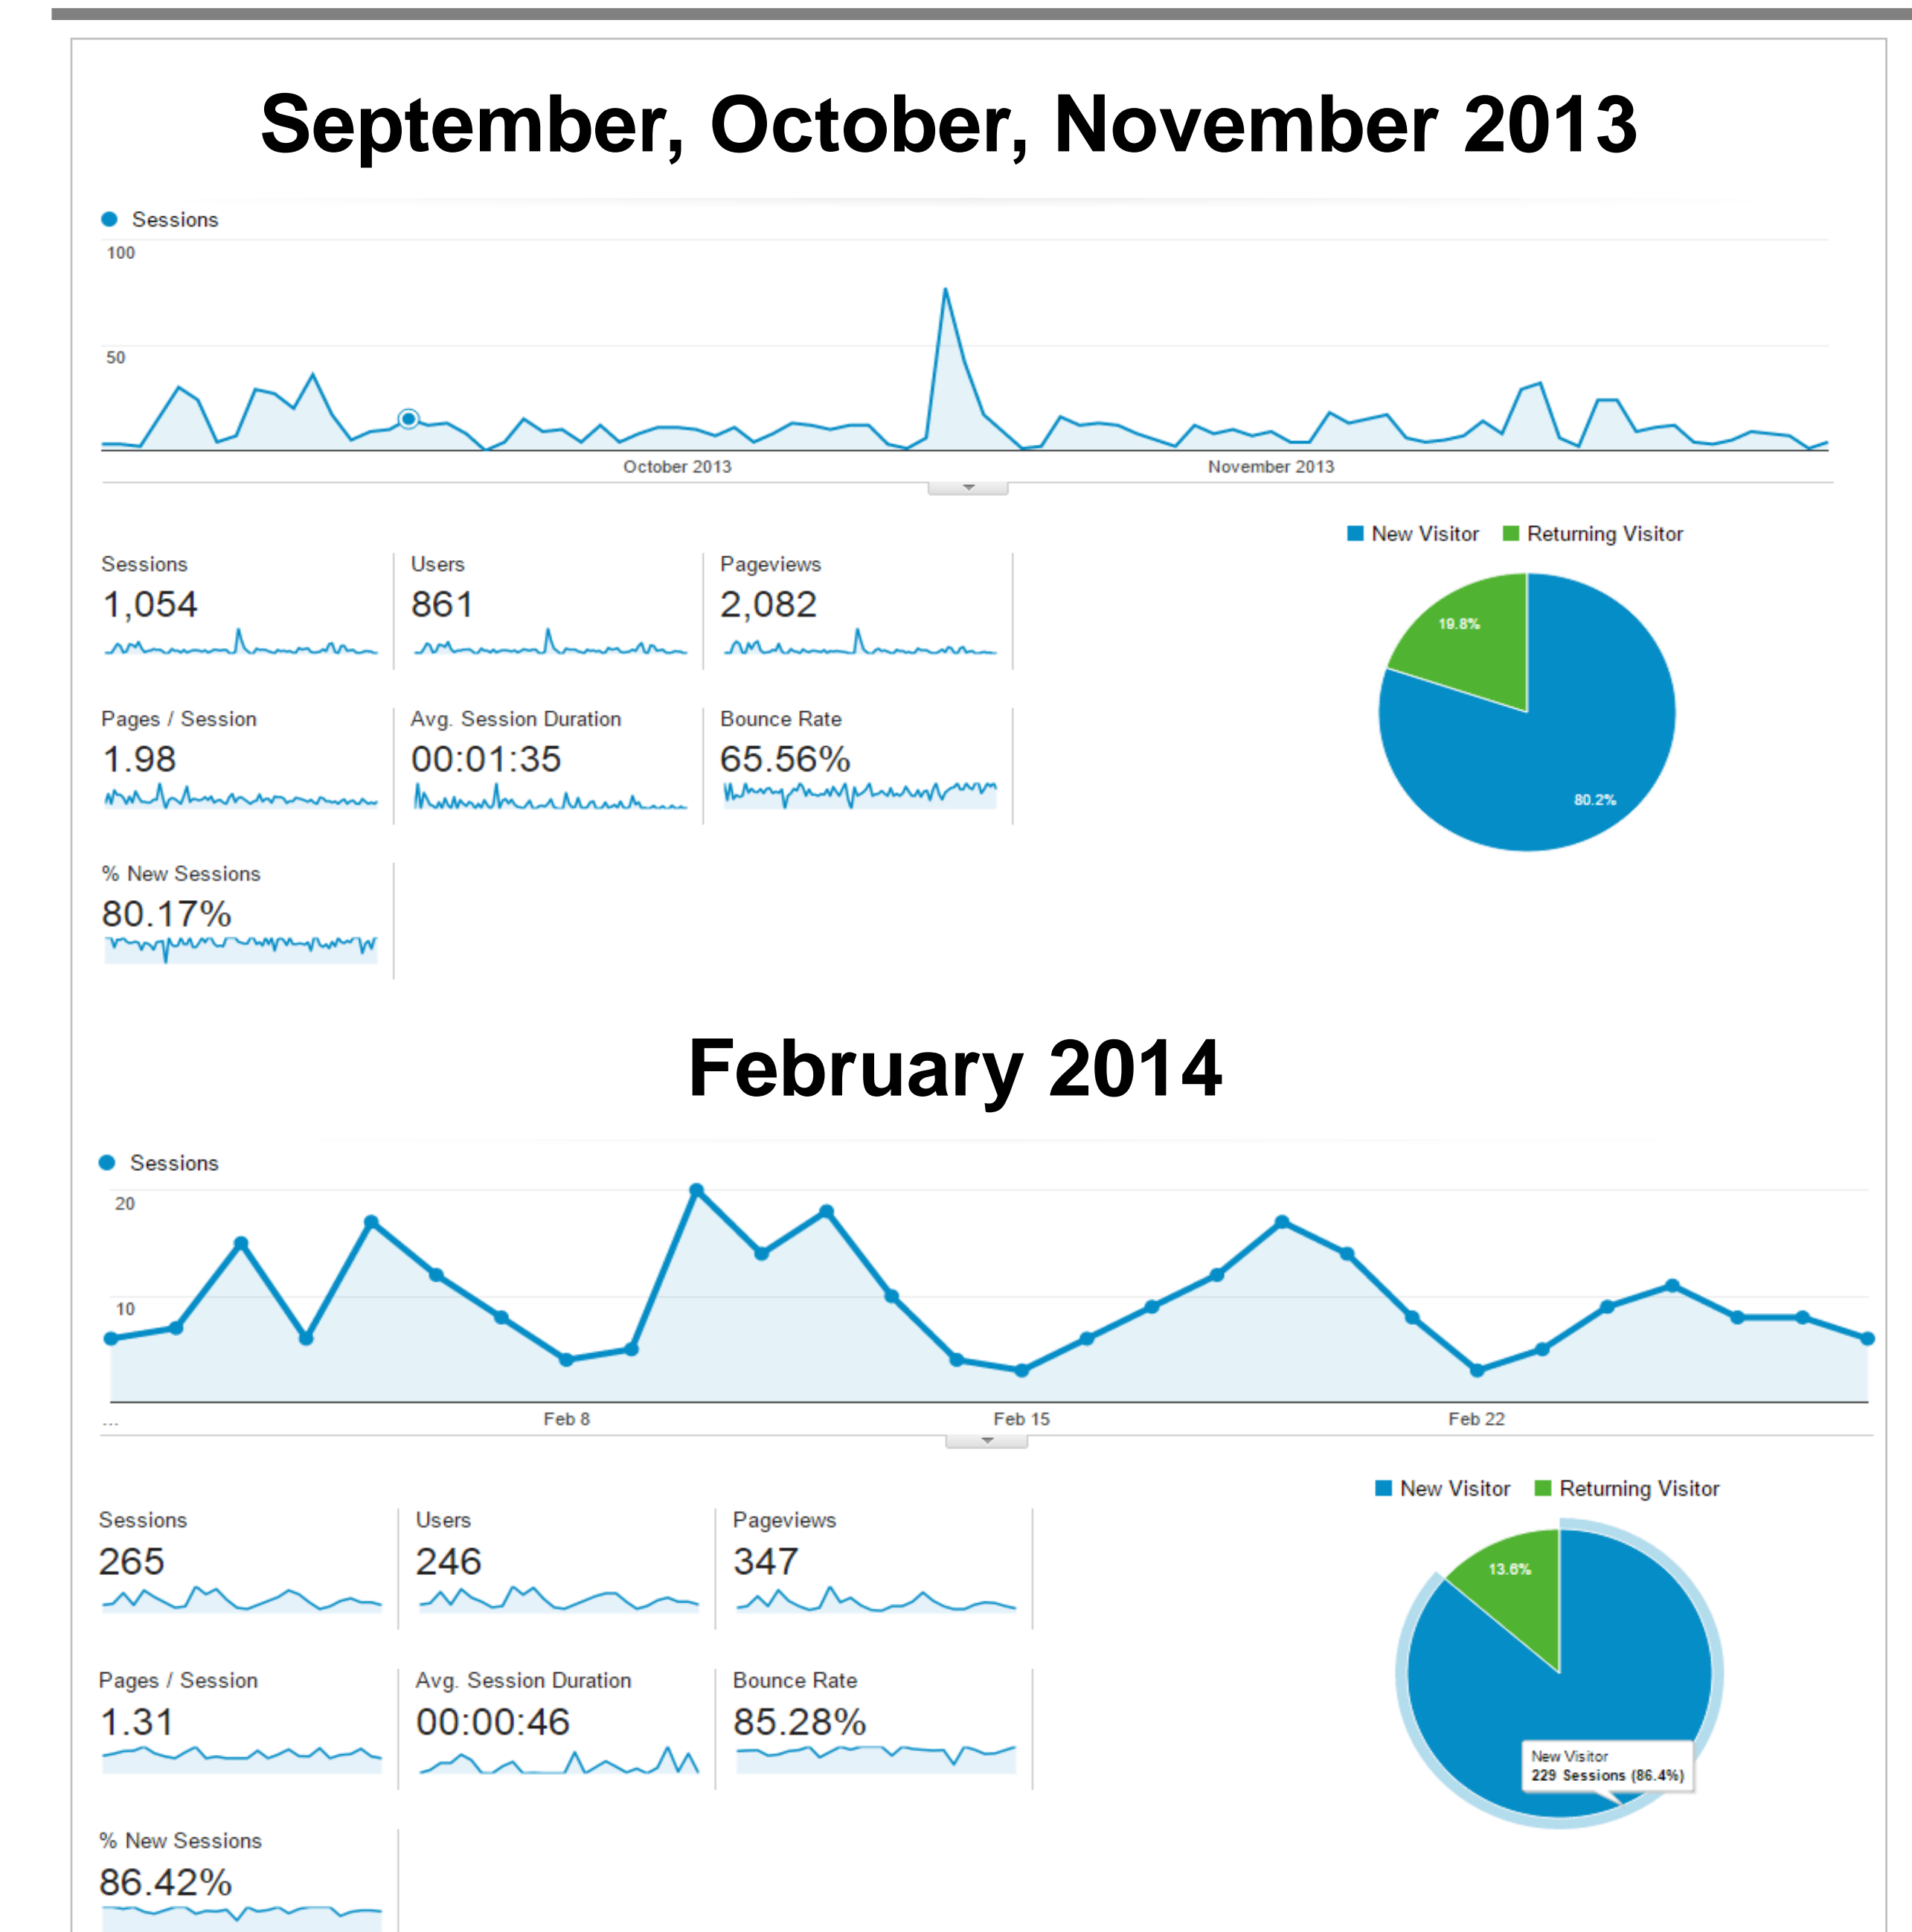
September, October, November 2013

Sessions

100

50

October 2013

November 2013

New Visitor Returning Visitor

Sessions
1,054

Users
861

Pageviews
2,082

Pages / Session
1.98

Avg. Session Duration
00:01:35

Bounce Rate
65.56%

% New Sessions
80.17%

19.8%

80.2%

February 2014

Sessions

20

10

...

Feb 8

Feb 15

Feb 22

New Visitor Returning Visitor

Sessions
265

Users
246

Pageviews
347

Pages / Session
1.31

Avg. Session Duration
00:00:46

Bounce Rate
85.28%

% New Sessions
86.42%

13.6%

New Visitor
229 Sessions (86.4%)